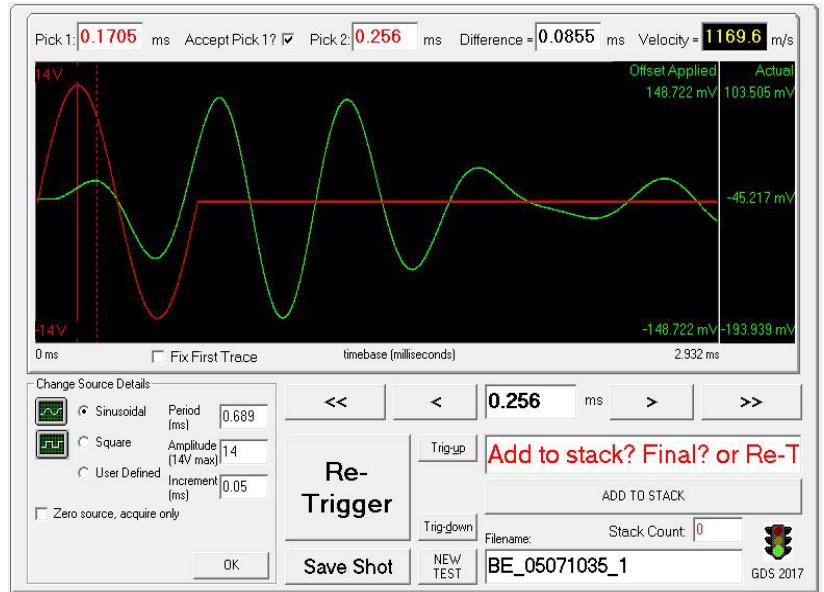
Pick 1: 0.1705 ms Accept Pick 1? ☑ Pick 2: 0.256 ms Difference = 0.0855 ms Velocity = 1169.6 m/s

14V

Offset Applied Actual
148.722 mV 103.505 mV

-45.217 mV

-14V

-148.722 mV -193.939 mV

0 ms ☐ Fix First Trace timebase (milliseconds) 2.932 ms

Change Source Details
Sinusoidal
Square
User Defined
Period (ms) 0.689
Amplitude (14V max) 14
Increment (ms) 0.05
☐ Zero source, acquire only
OK

<< < 0.256 ms > >>

Re-Trigger

Trig-up

Trig-down

Add to stack? Final? or Re-T

ADD TO STACK

Stack Count: 0

Filename:

Save Shot

NEW TEST

BE_05071035_1

GDS 2017